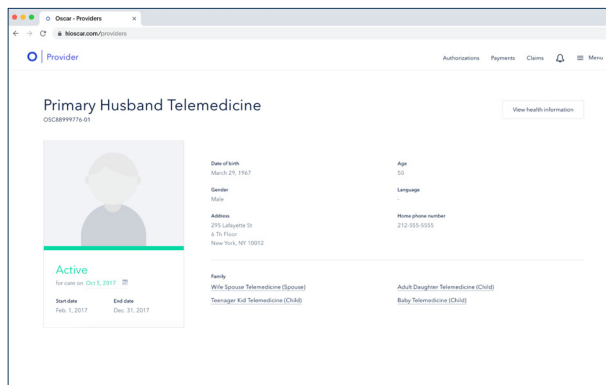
Oscar - Providers

hioscar.com/providers

Provider

Authorizations Payments Claims Menu

Primary Husband Telemedicine

OSC88999776-01

View health information

Date of birth
March 29, 1967

Age
50

Gender
Male

Language
-

Address
295 Lafayette St
6 Th Floor
New York, NY 10012

Home phone number
212-555-5555

Active

for care on Oct 5, 2017

Start date
Feb. 1, 2017

End date
Dec. 31, 2017

Family

Wife Spouse Telemedicine (Spouse)

Adult Daughter Telemedicine (Child)

Teenager Kid Telemedicine (Child)

Baby Telemedicine (Child)